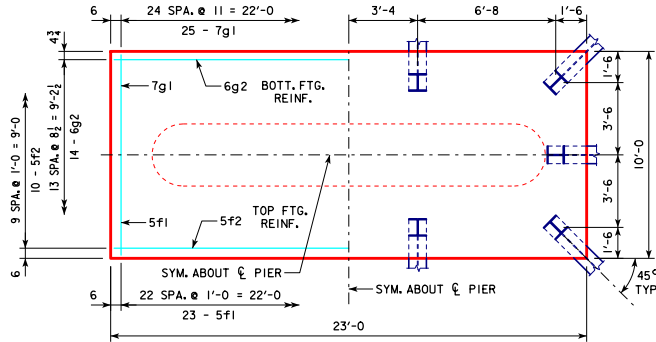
6
24 SPA. @ 11 = 22'-0
25 - 7g1
3'-4
6'-8
1'-6
$4\frac{3}{4}$
7g1
6g2
BOTT. FTG. REINF.
1'-6
3'-6
10'-0
3'-6
1'-6
9 SPA. @ 1'-0 = 9'-0
10 - 5f2
13 SPA. @ $8\frac{1}{2}$ = 9'-2$\frac{1}{2}$
14 - 6g2
5f1
5f2
TOP FTG. REINF.
SYM. ABOUT ℄ PIER
6
6
22 SPA. @ 1'-0 = 22'-0
23 - 5f1
SYM. ABOUT ℄ PIER
45°
TYP
23'-0